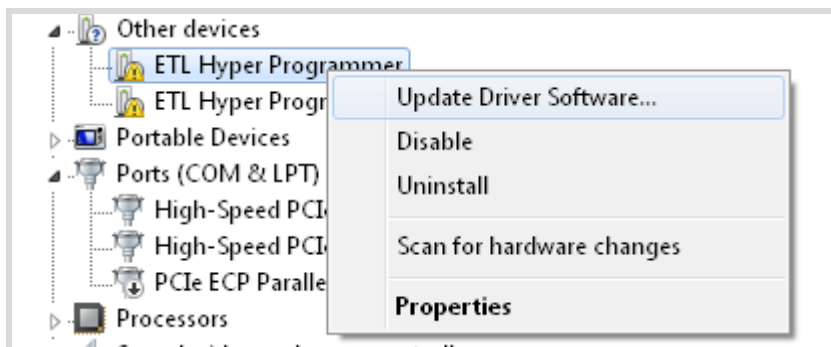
Other devices
ETL Hyper Programmer
ETL Hyper Progr
Portable Devices
Ports (COM & LPT)
High-Speed PCI
High-Speed PCI
PCIe ECP Paralle
Processors

Update Driver Software...
Disable
Uninstall
Scan for hardware changes
Properties